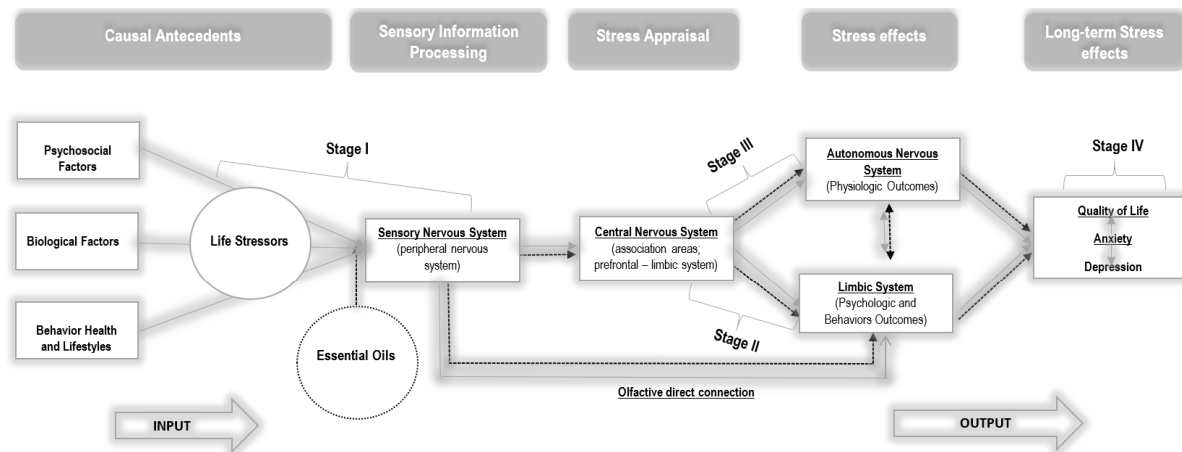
Causal Antecedents

Sensory Information Processing

Stress Appraisal

Stress effects

Long-term Stress effects

Psychosocial Factors

Biological Factors

Behavior Health and Lifestyles

Stage I

Life Stressors

Essential Oils

Sensory Nervous System
(peripheral nervous system)

Central Nervous System
(association areas; prefrontal – limbic system)

Stage III

Stage II

Autonomous Nervous System
(Physiologic Outcomes)

Limbic System
(Psychologic and Behaviors Outcomes)

Stage IV

Quality of Life
Anxiety
Depression

Olfactive direct connection

INPUT

OUTPUT